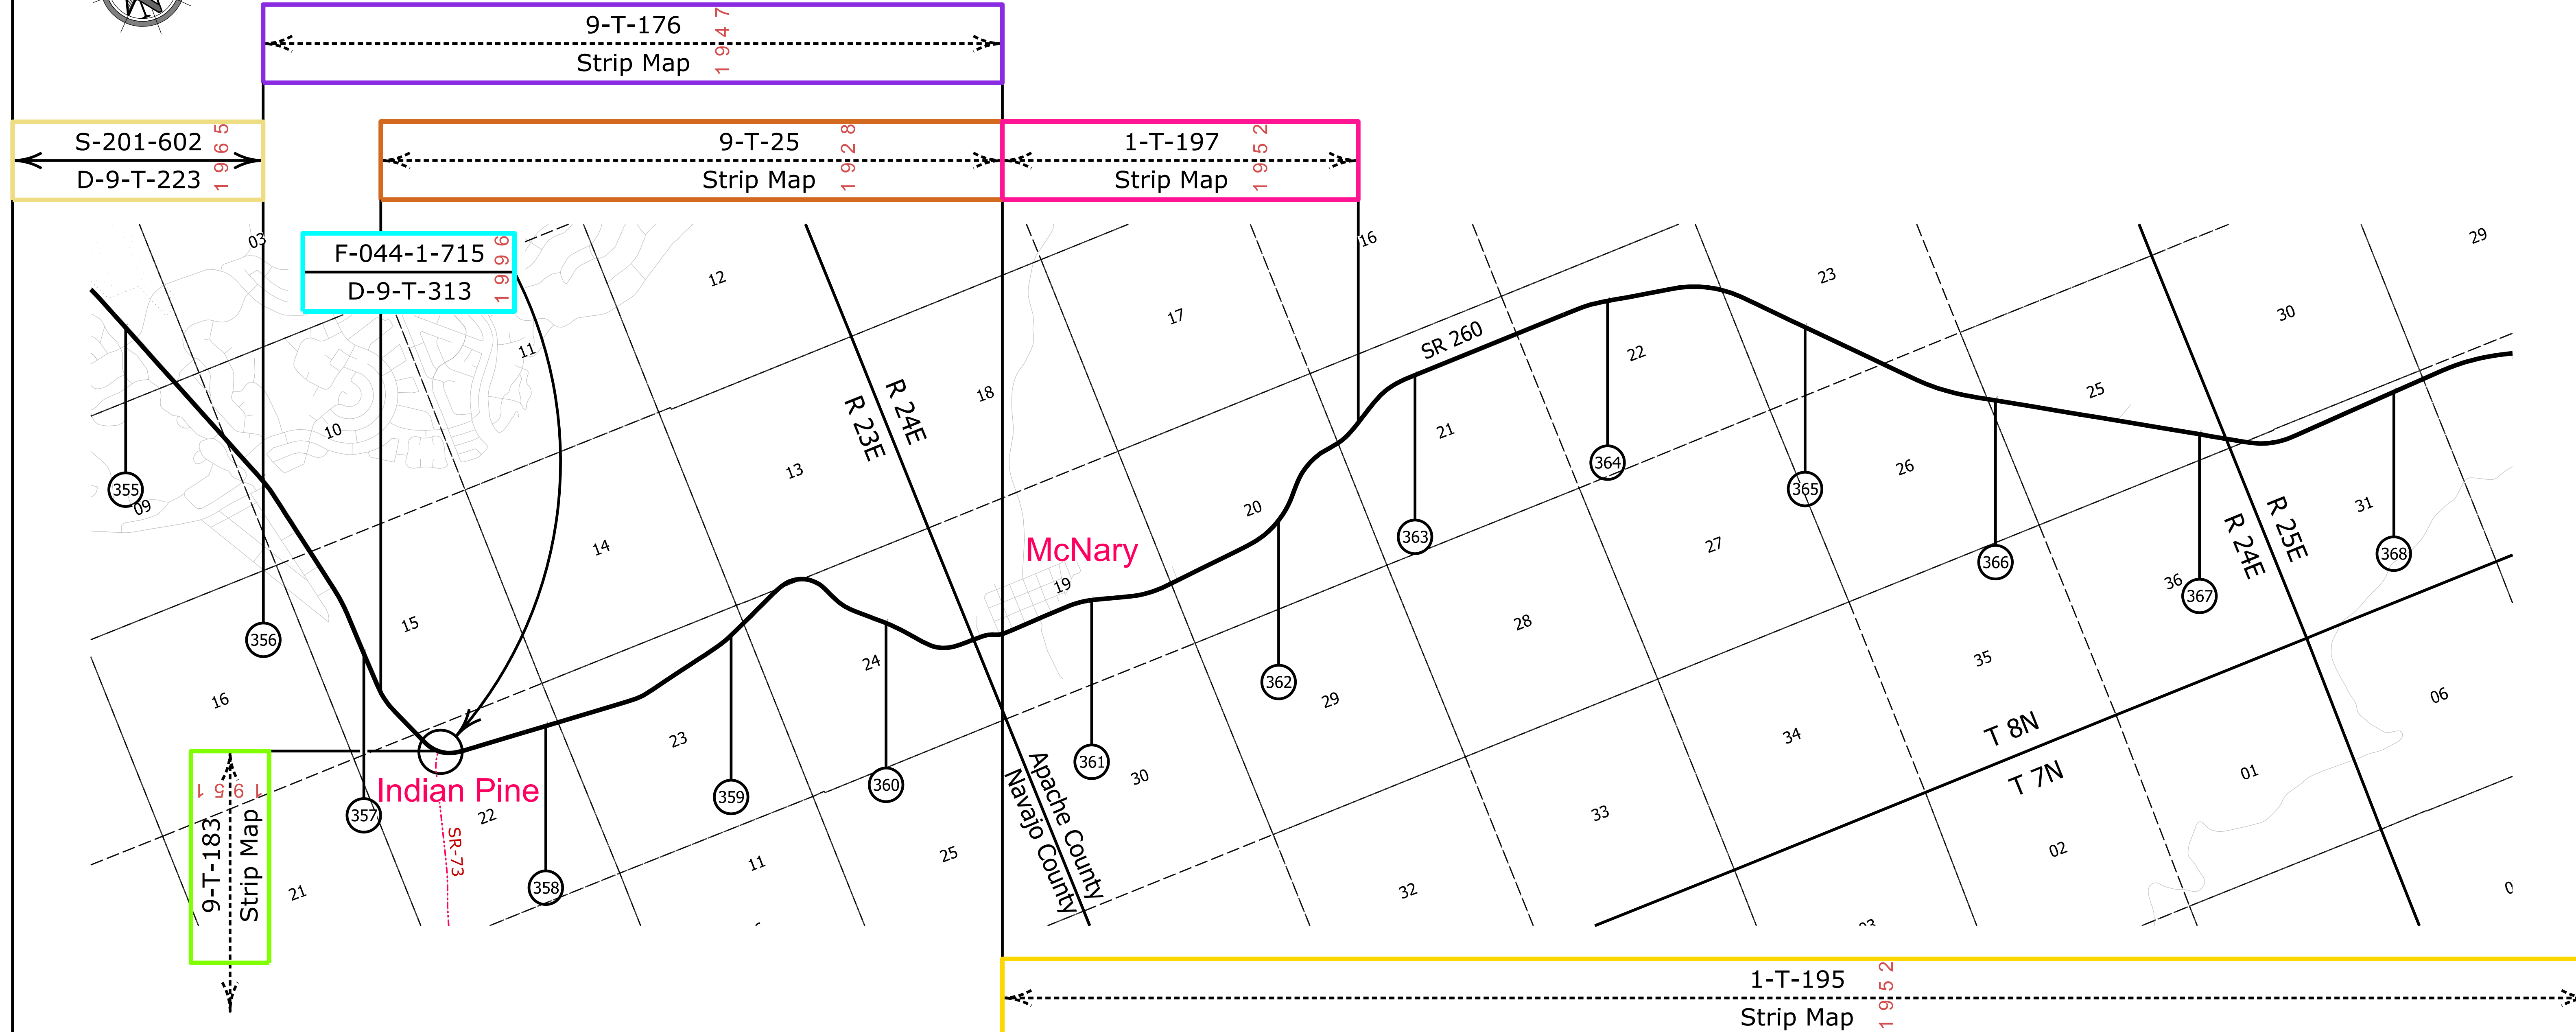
9-T-176
Strip Map
1947

S-201-602
D-9-T-223
1965

9-T-25
Strip Map
1928

1-T-197
Strip Map
1952

F-044-1-715
D-9-T-313
1996

03
12
16
29
23
30
17
SR 260
11
R 24E
R 23E
18
22
10
13
21
25
355
09
364
365
26
14
20
363
27
31
McNary
19
366
36
367
R 24E
R 25E
368
356
15
28
24
16
23
29
35
06
362
T 8N
T 7N
34
359
360
361
30
1
Indian Pine
22
357
SR-73
Apache County
Navajo County
33
02
9-T-183
Strip Map
1951
21
358
11
25
32
0

1-T-195
Strip Map
1952